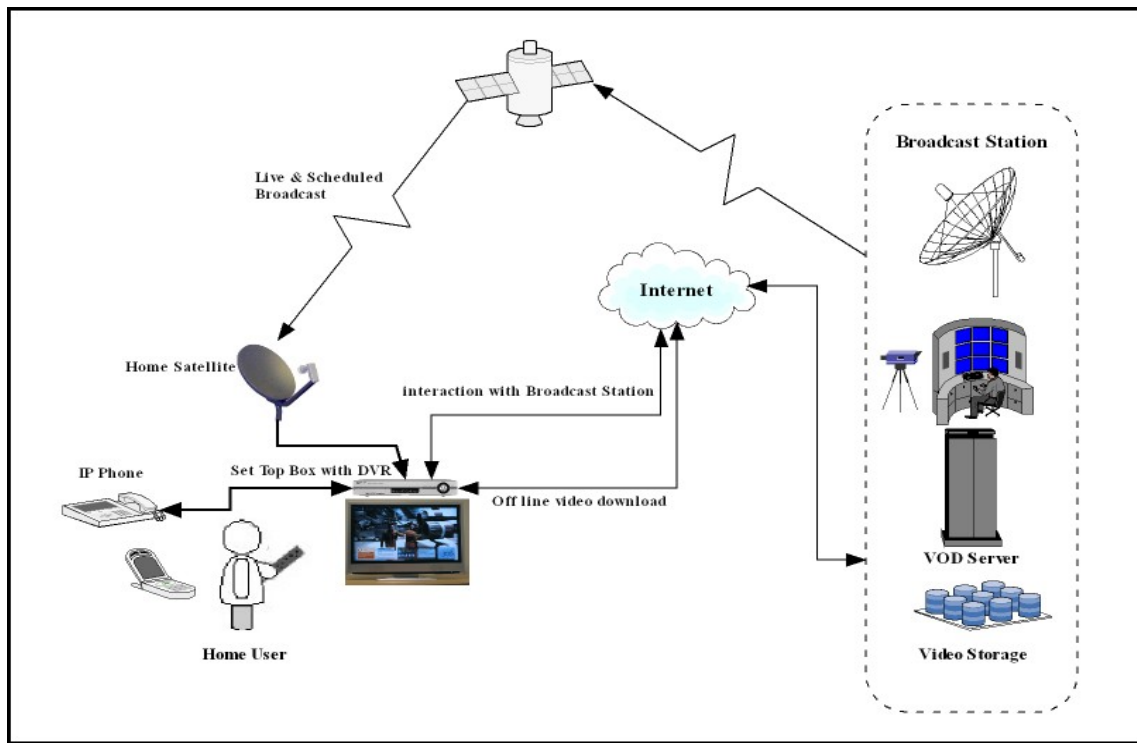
Broadcast Station

Live & Scheduled Broadcast

Internet

Home Satellite

interaction with Broadcast Station

IP Phone

Set Top Box with DVR

Off line video download

VOD Server

Video Storage

Home User